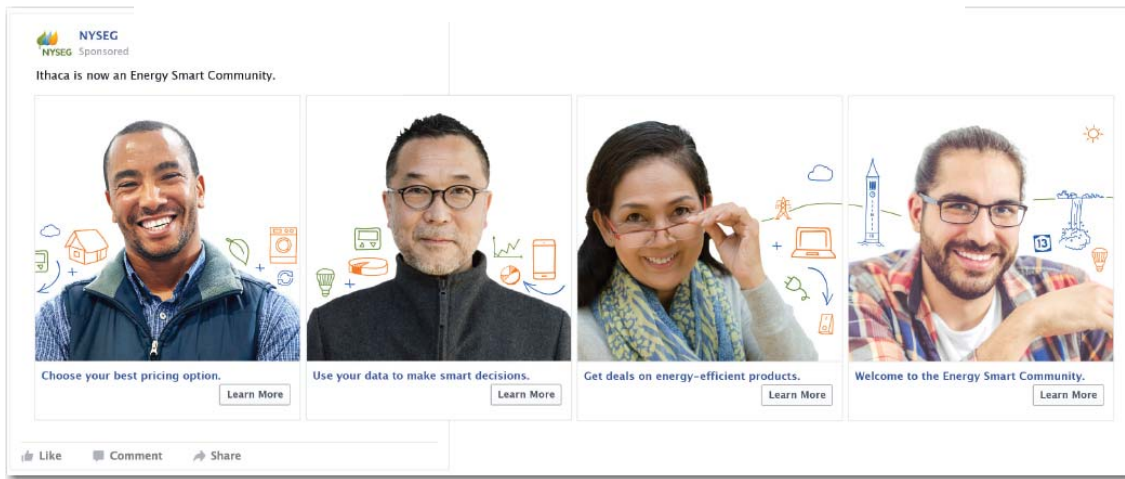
NYSEG
NYSEG Sponsored

Ithaca is now an Energy Smart Community.

Choose your best pricing option.
Learn More

Use your data to make smart decisions.
Learn More

Get deals on energy-efficient products.
Learn More

13

Welcome to the Energy Smart Community.
Learn More

Like Comment Share